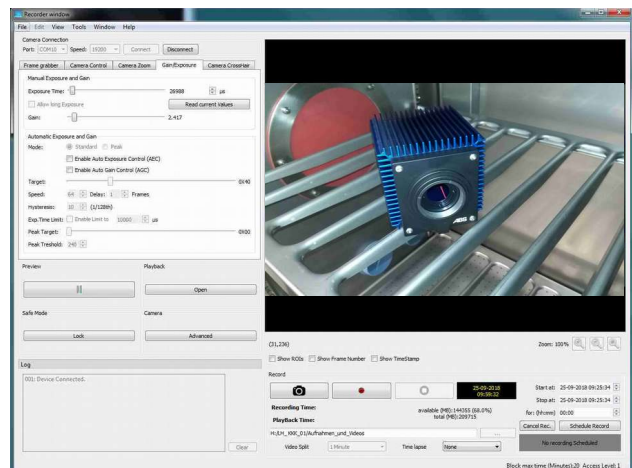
Recorder window

File Edit View Tools Window Help

Camera Connection
Port: COM10 Speed: 19200 Connect Disconnect

Frame grabber | Camera Control | Camera Zoom | Gain/Exposure | Camera CrossHair

Manual Exposure and Gain
Exposure Time: 26988 µs
Allow long Exposure
Read current Values
Gain: 2.417

Automatic Exposure and Gain
Mode: Standard Peak
Enable Auto Exposure Control (AEC)
Enable Auto Gain Control (AGC)
Target: 0X40
Speed: 64 Delay: 1 Frames
Hysteresis: 10 (1/128th)
Exp.Time Limit: Enable Limit to 10000 µs
Peak Target: 0X00
Peak Treshold: 240

Preview
II
Playback
Open

Safe Mode
Lock
Camera
Advanced

Log
001: Device Connected.
Clear

AOS

(21,236)
Zoom: 100%
Show ROIs Show Frame Number Show TimeStamp

Record
25-09-2018 09:58:32
Recording Time:
PlayBack Time:
available (MB):144355 (68.0%)
total (MB):209715
H:\LH_KKK_01\Aufnahmen_und_Videos
Video Split 1 Minute Time lapse None
Start at: 25-09-2018 09:25:34
Stop at: 25-09-2018 09:25:34
for: (hh:mm) 00:00
Cancel Rec. Schedule Record
No recording Scheduled

Block max time (Minutes):20 Access Level: 1